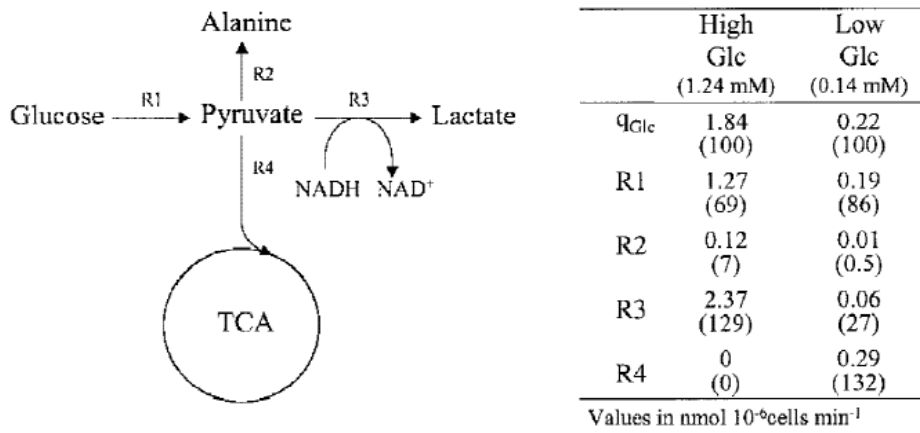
Alanine

R2

Glucose R1 Pyruvate R3 Lactate

R4

NADH NAD$^+$

TCA

| | High Glc (1.24 mM) | Low Glc (0.14 mM) |
|---|---|---|
| $q_{Glc}$ | 1.84 (100) | 0.22 (100) |
| R1 | 1.27 (69) | 0.19 (86) |
| R2 | 0.12 (7) | 0.01 (0.5) |
| R3 | 2.37 (129) | 0.06 (27) |
| R4 | 0 (0) | 0.29 (132) |

Values in nmol $10^{-6}$cells min$^{-1}$